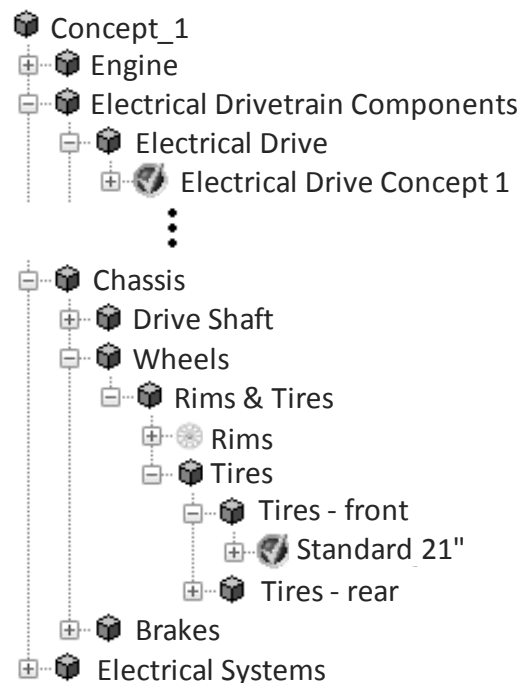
Concept_1
Engine
Electrical Drivetrain Components
Electrical Drive
Electrical Drive Concept 1
⋮
Chassis
Drive Shaft
Wheels
Rims & Tires
Rims
Tires
Tires - front
Standard 21"
Tires - rear
Brakes
Electrical Systems